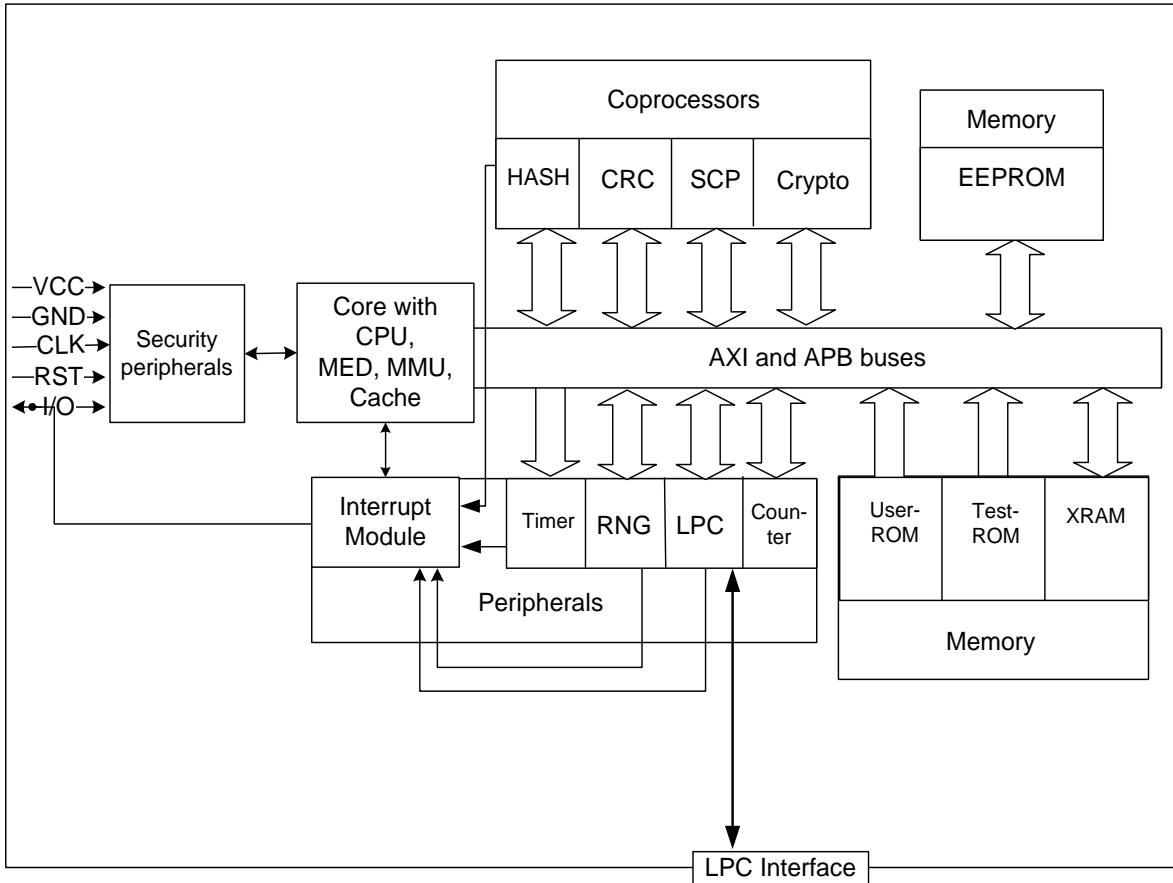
Coprocessors

HASH

CRC

SCP

Crypto

Memory

EEPROM

VCC

GND

CLK

RST

I/O

Security peripherals

Core with CPU, MED, MMU, Cache

AXI and APB buses

Interrupt Module

Timer

RNG

LPC

Counter

Peripherals

User-ROM

Test-ROM

XRAM

Memory

LPC Interface